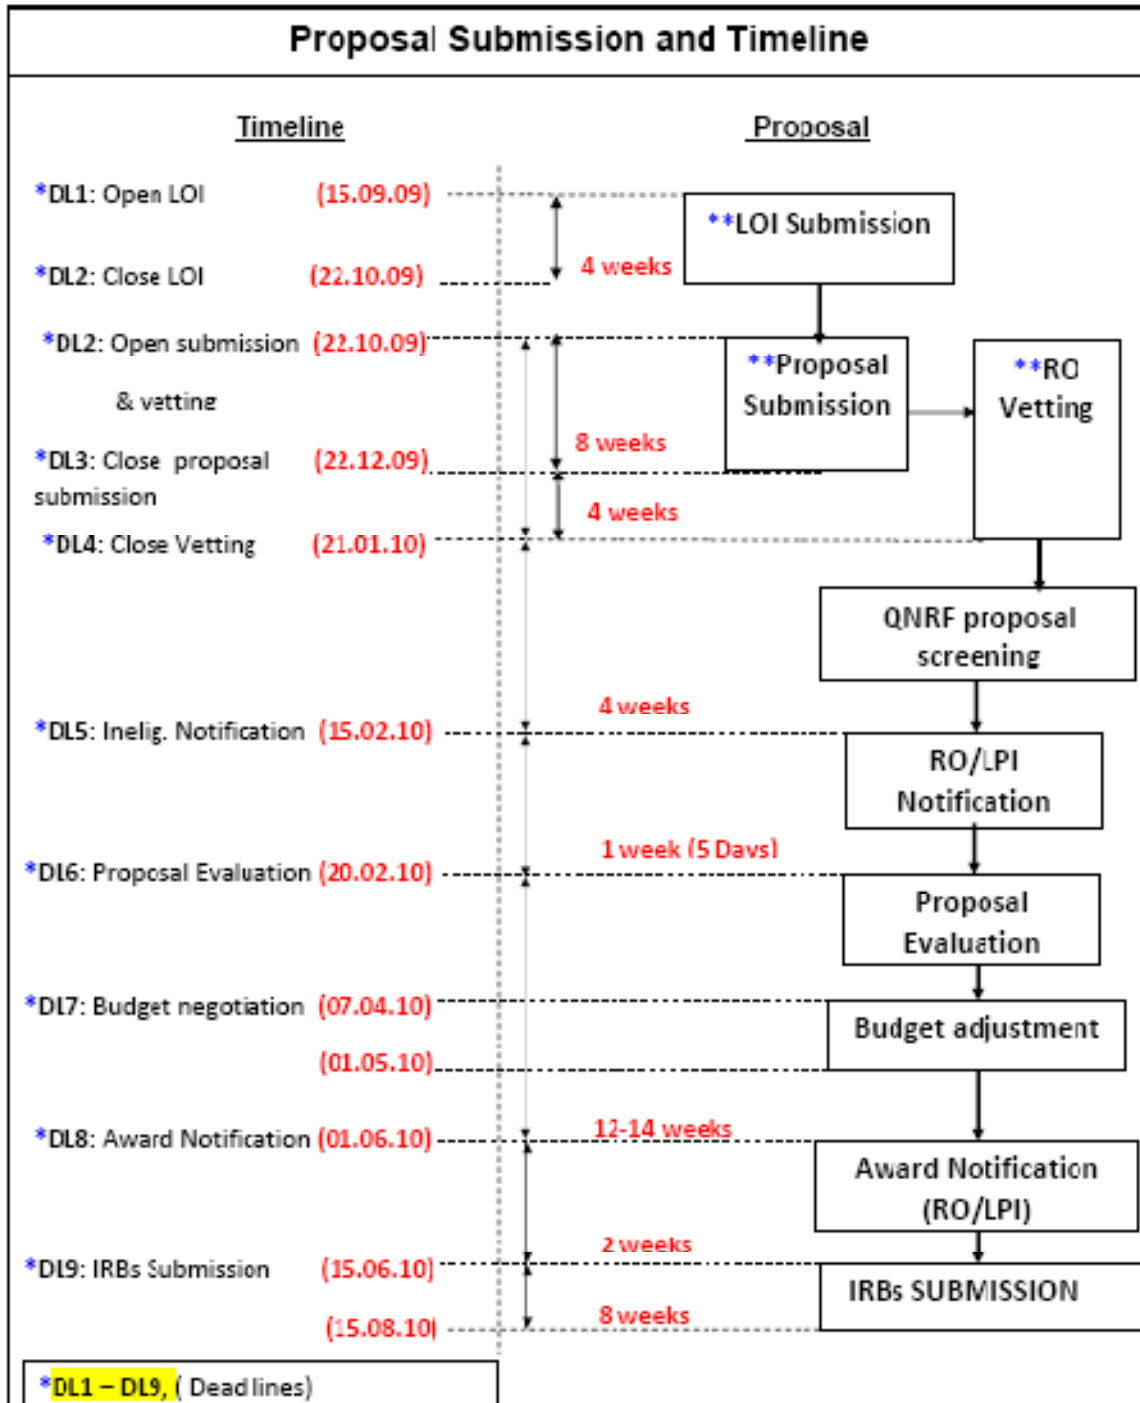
Proposal Submission and Timeline

Timeline

Proposal

*DL1: Open LOI (15.09.09)

*DL2: Close LOI (22.10.09)

4 weeks

**LOI Submission

*DL2: Open submission & vetting (22.10.09)

**Proposal Submission

**RO Vetting

8 weeks

*DL3: Close proposal submission (22.12.09)

4 weeks

*DL4: Close Vetting (21.01.10)

QNRF proposal screening

4 weeks

*DL5: Inelig. Notification (15.02.10)

RO/LPI Notification

1 week (5 Days)

*DL6: Proposal Evaluation (20.02.10)

Proposal Evaluation

*DL7: Budget negotiation (07.04.10)

Budget adjustment

(01.05.10)

*DL8: Award Notification (01.06.10)

12-14 weeks

Award Notification (RO/LPI)

2 weeks

*DL9: IRBs Submission (15.06.10)

IRBs SUBMISSION

(15.08.10)

8 weeks

*DL1 – DL9, ( Dead lines)